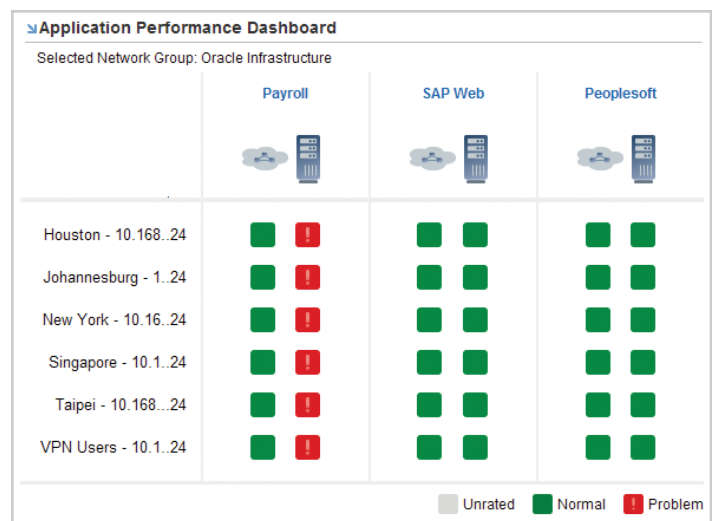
Application Performance Dashboard

Selected Network Group: Oracle Infrastructure

| | Payroll | SAP Web | Peoplesoft |
|---|---|---|---|
| Houston - 10.168..24 | ! | | |
| Johannesburg - 1..24 | ! | | |
| New York - 10.16..24 | ! | | |
| Singapore - 10.1..24 | ! | | |
| Taipei - 10.168...24 | ! | | |
| VPN Users - 10.1..24 | ! | | |

Unrated Normal ! Problem